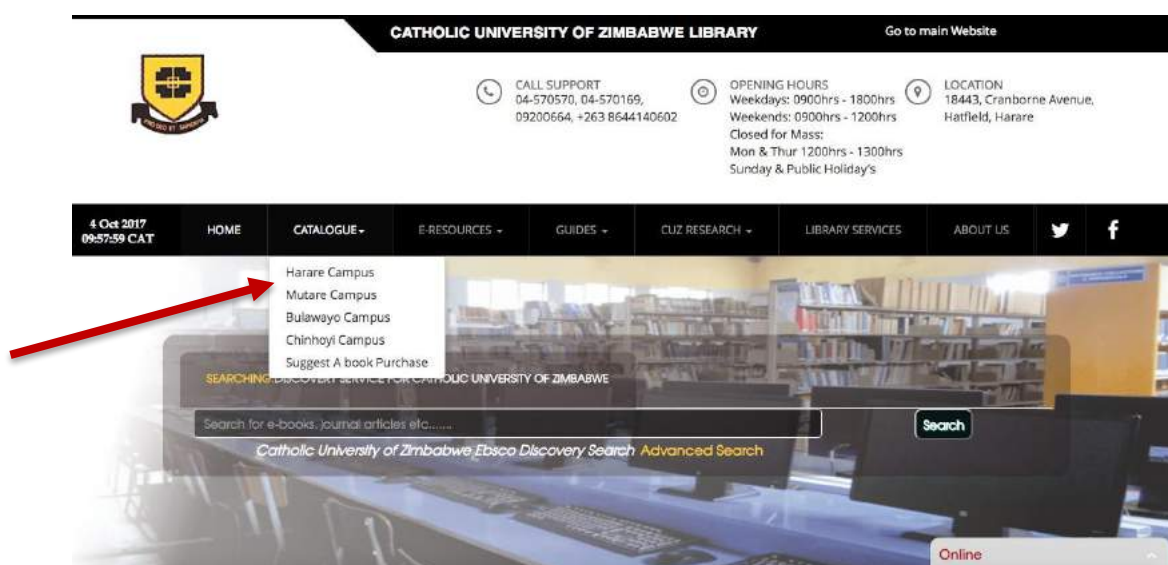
CATHOLIC UNIVERSITY OF ZIMBABWE LIBRARY

Go to main Website

PRO DEO ET SAPIENTIA

CALL SUPPORT
04-570570, 04-570169, 09200664, +263 8644140602

OPENING HOURS
Weekdays: 0900hrs - 1800hrs
Weekends: 0900hrs - 1200hrs
Closed for Mass:
Mon & Thur 1200hrs - 1300hrs
Sunday & Public Holiday's

LOCATION
18443, Cranborne Avenue, Hatfield, Harare

4 Oct 2017
09:57:59 CAT

HOME
CATALOGUE
E-RESOURCES
GUIDES
CUZ RESEARCH
LIBRARY SERVICES
ABOUT US

Harare Campus
Mutare Campus
Bulawayo Campus
Chinhoyi Campus
Suggest A book Purchase

SEARCHING: DISCOVERY SERVICE FOR CATHOLIC UNIVERSITY OF ZIMBABWE

Search for e-books, journal articles etc.......

Search

Catholic University of Zimbabwe Ebsco Discovery Search Advanced Search

Online